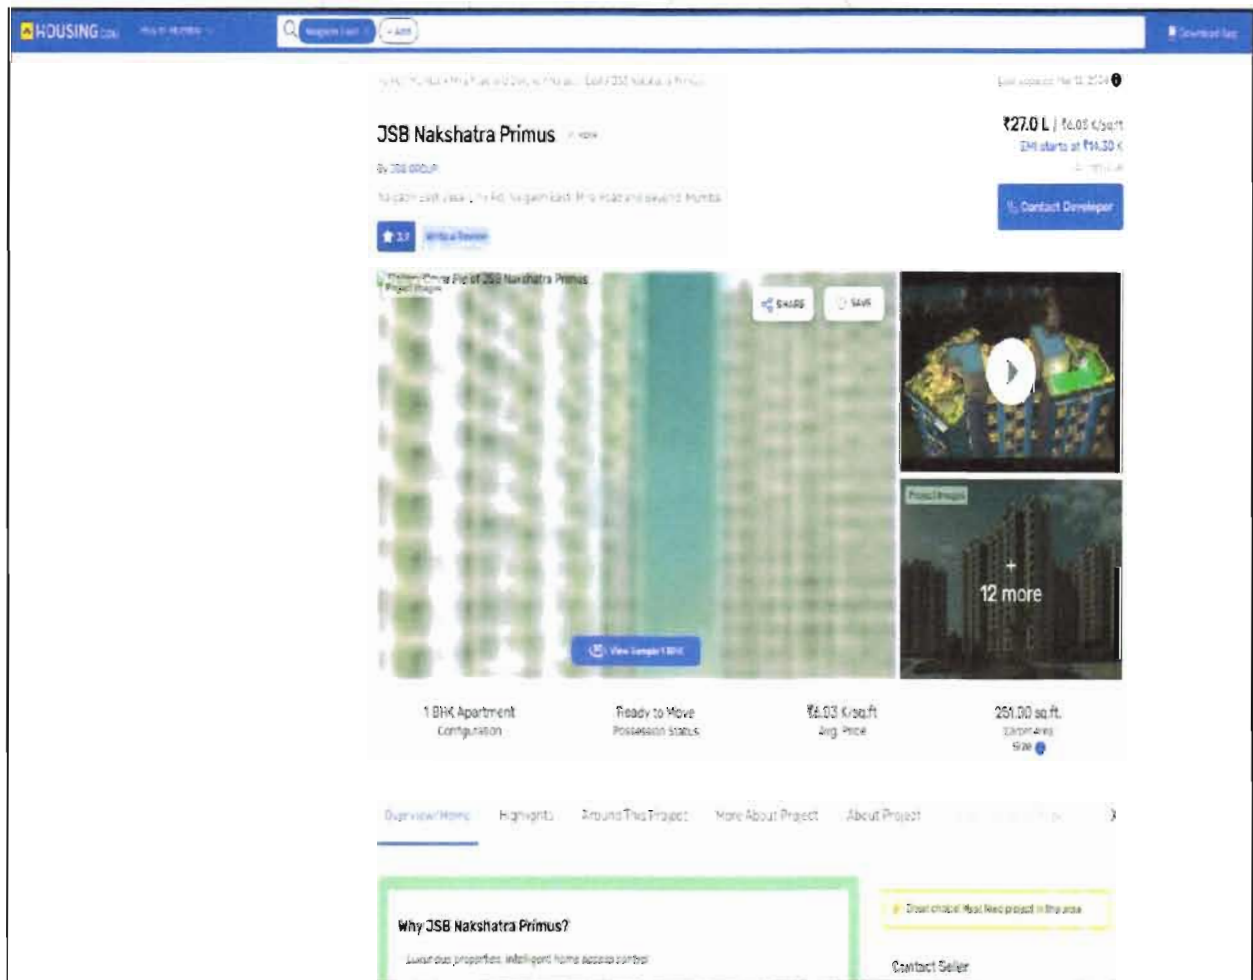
HOUSING.com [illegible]

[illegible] + Add

Download App

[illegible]

Last updated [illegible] 2024

JSB Nakshatra Primus

₹27.0 L | ₹6.03 K/sq.ft

EMI starts at ₹14.30 K

By JSB GROUP

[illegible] Mira Road and beyond, Mumbai

Contact Developer

3.7 Write a Review

Cover Pic of JSB Nakshatra Primus

Project Images

SHARE

SAVE

Project Images

12 more

View Sample 1 BHK

1 BHK Apartment
Configuration

Ready to Move
Possession Status

₹6.03 K/sq.ft
Avg. Price

251.00 sq.ft.
Carpet Area
Size

Overview/Home

Highlights

Around This Project

More About Project

About Project

Why JSB Nakshatra Primus?

Luxurious properties, intelligent home access control

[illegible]

Contact Seller